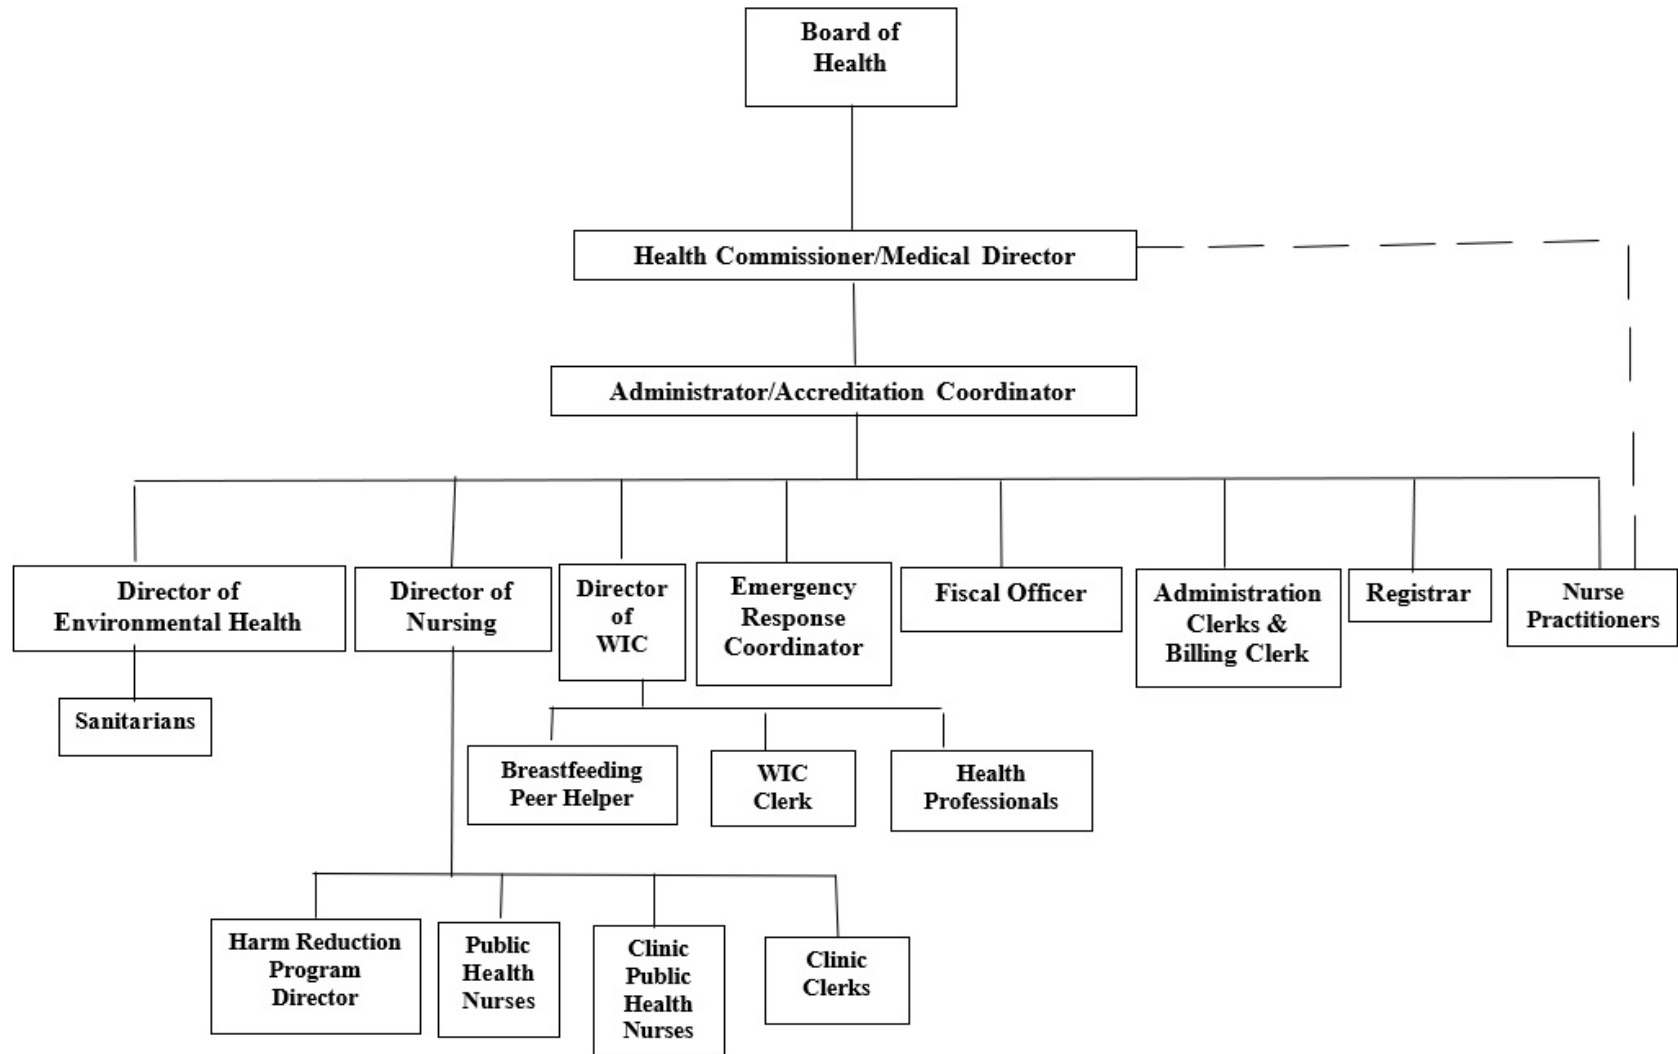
Board of Health

Health Commissioner/Medical Director

Administrator/Accreditation Coordinator

Director of Environmental Health

Sanitarians

Director of Nursing

Director of WIC

Emergency Response Coordinator

Fiscal Officer

Administration Clerks & Billing Clerk

Registrar

Nurse Practitioners

Breastfeeding Peer Helper

WIC Clerk

Health Professionals

Harm Reduction Program Director

Public Health Nurses

Clinic Public Health Nurses

Clinic Clerks